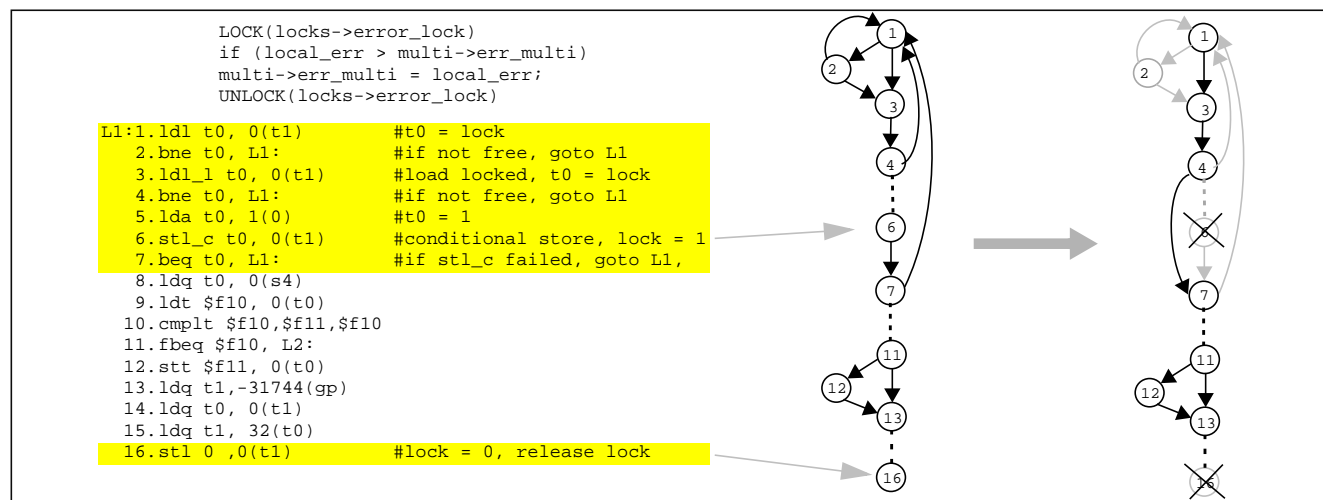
LOCK(locks->error_lock)
if (local_err > multi->err_multi)
multi->err_multi = local_err;
UNLOCK(locks->error_lock)

L1:1.ldl t0, 0(t1)    #t0 = lock
2.bne t0, L1:    #if not free, goto L1
3.ldl_l t0, 0(t1)    #load locked, t0 = lock
4.bne t0, L1:    #if not free, goto L1
5.lda t0, 1(0)    #t0 = 1
6.stl_c t0, 0(t1)    #conditional store, lock = 1
7.beq t0, L1:    #if stl_c failed, goto L1,
8.ldq t0, 0(s4)
9.ldt $f10, 0(t0)
10.cmplt $f10,$f11,$f10
11.fbeq $f10, L2:
12.stt $f11, 0(t0)
13.ldq t1,-31744(gp)
14.ldq t0, 0(t1)
15.ldq t1, 32(t0)
16.stl 0 ,0(t1)    #lock = 0, release lock

1
2
3
4
6
7
11
12
13
16

1
2
3
4
6
7
11
12
13
16